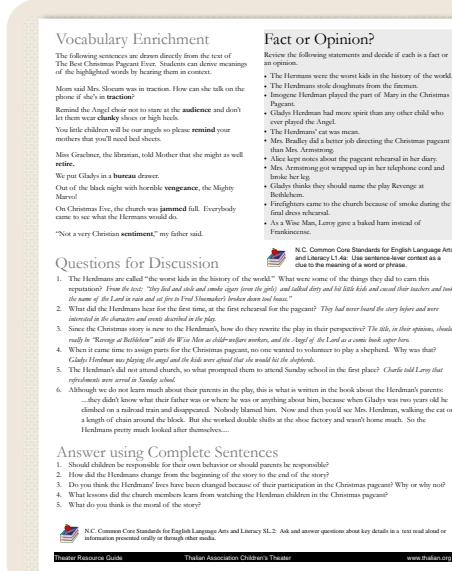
Vocabulary Enrichment

The following sentences are drawn directly from the text of The Best Christmas Pageant Ever. Students can derive meanings of the highlighted words by hearing them in context.

Mom said Mrs. Slocum was in traction. How can she talk on the phone if she's in **traction**?

Remind the Angel choir not to stare at the **audience** and don't let them wear **clunky** shoes or high heels.

You little children will be our angels so please **remind** your mothers that you'll need bed sheets.

Miss Graebner, the librarian, told Mother that she might as well **retire.**

We put Gladys in a **bureau** drawer.

Out of the black night with horrible **vengeance**, the Mighty Marvo!

On Christmas Eve, the church was **jammed** full. Everybody came to see what the Hermans would do.

"Not a very Christian **sentiment**," my father said.

Fact or Opinion?

Review the following statements and decide if each is a fact or an opinion.

• The Hermans were the worst kids in the history of the world.
• The Hermans stole doughnuts from the firemen.
• Imogene Herdman played the part of Mary in the Christmas Pageant.
• Gladys Herdman had more spirit than any other child who ever played the Angel.
• The Herdmans' cat was mean.
• Mrs. Bradley did a better job directing the Christmas pageant than Mrs. Armstrong.
• Alice kept notes about the pageant rehearsal in her diary.
• Mrs. Armstrong got wrapped up in her telephone cord and broke her leg.
• Gladys thinks they should name the play Revenge at Bethlehem.
• Firefighters came to the church because of smoke during the final dress rehearsal.
• As a Wise Man, Leroy gave a baked ham instead of Frankincense.

N.C. Common Core Standards for English Language Arts and Literacy L1.4a: Use sentence-lever context as a clue to the meaning of a word or phrase.

Questions for Discussion

1. The Herdmans are called "the worst kids in the history of the world." What were some of the things they did to earn this reputation? *From the text: "they lied and stole and smoke cigars (even the girls) and talked dirty and hit little kids and cussed their teachers and took the name of the Lord in vain and set fire to Fred Shoemaker's broken down tool house."*
2. What did the Herdmans hear for the first time, at the first rehearsal for the pageant? *They had never heard the story before and were interested in the characters and events described in the play.*
3. Since the Christmas story is new to the Herdman's, how do they rewrite the play in their perspective? *The title, in their opinions, should really be "Revenge at Bethlehem" with the Wise Men as child-welfare workers, and the Angel of the Lord as a comic book super hero.*
4. When it came time to assign parts for the Christmas pageant, no one wanted to volunteer to play a shepherd. Why was that? *Gladys Herdman was playing the angel and the kids were afraid that she would hit the shepherds.*
5. The Herdman's did not attend church, so what prompted them to attend Sunday school in the first place? *Charlie told Leroy that refreshments were served in Sunday school.*
6. Although we do not learn much about their parents in the play, this is what is written in the book about the Herdman's parents: ...they didn't know what their father was or where he was or anything about him, because when Gladys was two years old he climbed on a railroad train and disappeared. Nobody blamed him. Now and then you'll see Mrs. Herdman, walking the eat on a length of chain around the block. But she worked double shifts at the shoe factory and wasn't home much. So the Herdmans pretty much looked after themselves....

Answer using Complete Sentences

1. Should children be responsible for their own behavior or should parents be responsible?
2. How did the Herdmans change from the beginning of the story to the end of the story?
3. Do you think the Herdmans' lives have been changed because of their participation in the Christmas pageant? Why or why not?
4. What lessons did the church members learn from watching the Herdman children in the Christmas pageant?
5. What do you think is the moral of the story?

N.C. Common Core Standards for English Language Arts and Literacy SL.2: Ask and answer questions about key details in a text read aloud or information presented orally or through other media.

Theater Resource Guide Thalian Association Children's Theater www.thalian.org